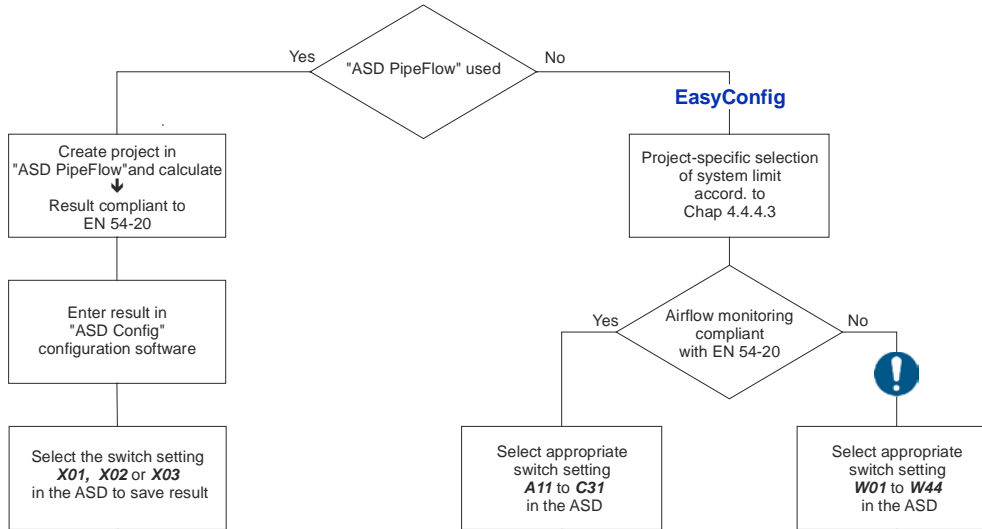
"ASD PipeFlow" used

Yes

No

EasyConfig

Create project in "ASD PipeFlow"and calculate
➜
Result compliant to EN 54-20

Enter result in "ASD Config" configuration software

Select the switch setting ***X01*, *X02*** or ***X03*** in the ASD to save result

Project-specific selection of system limit accord. to Chap 4.4.4.3

Airflow monitoring compliant with EN 54-20

Yes

No

Select appropriate switch setting ***A11*** to ***C31*** in the ASD

Select appropriate switch setting ***W01*** to ***W44*** in the ASD